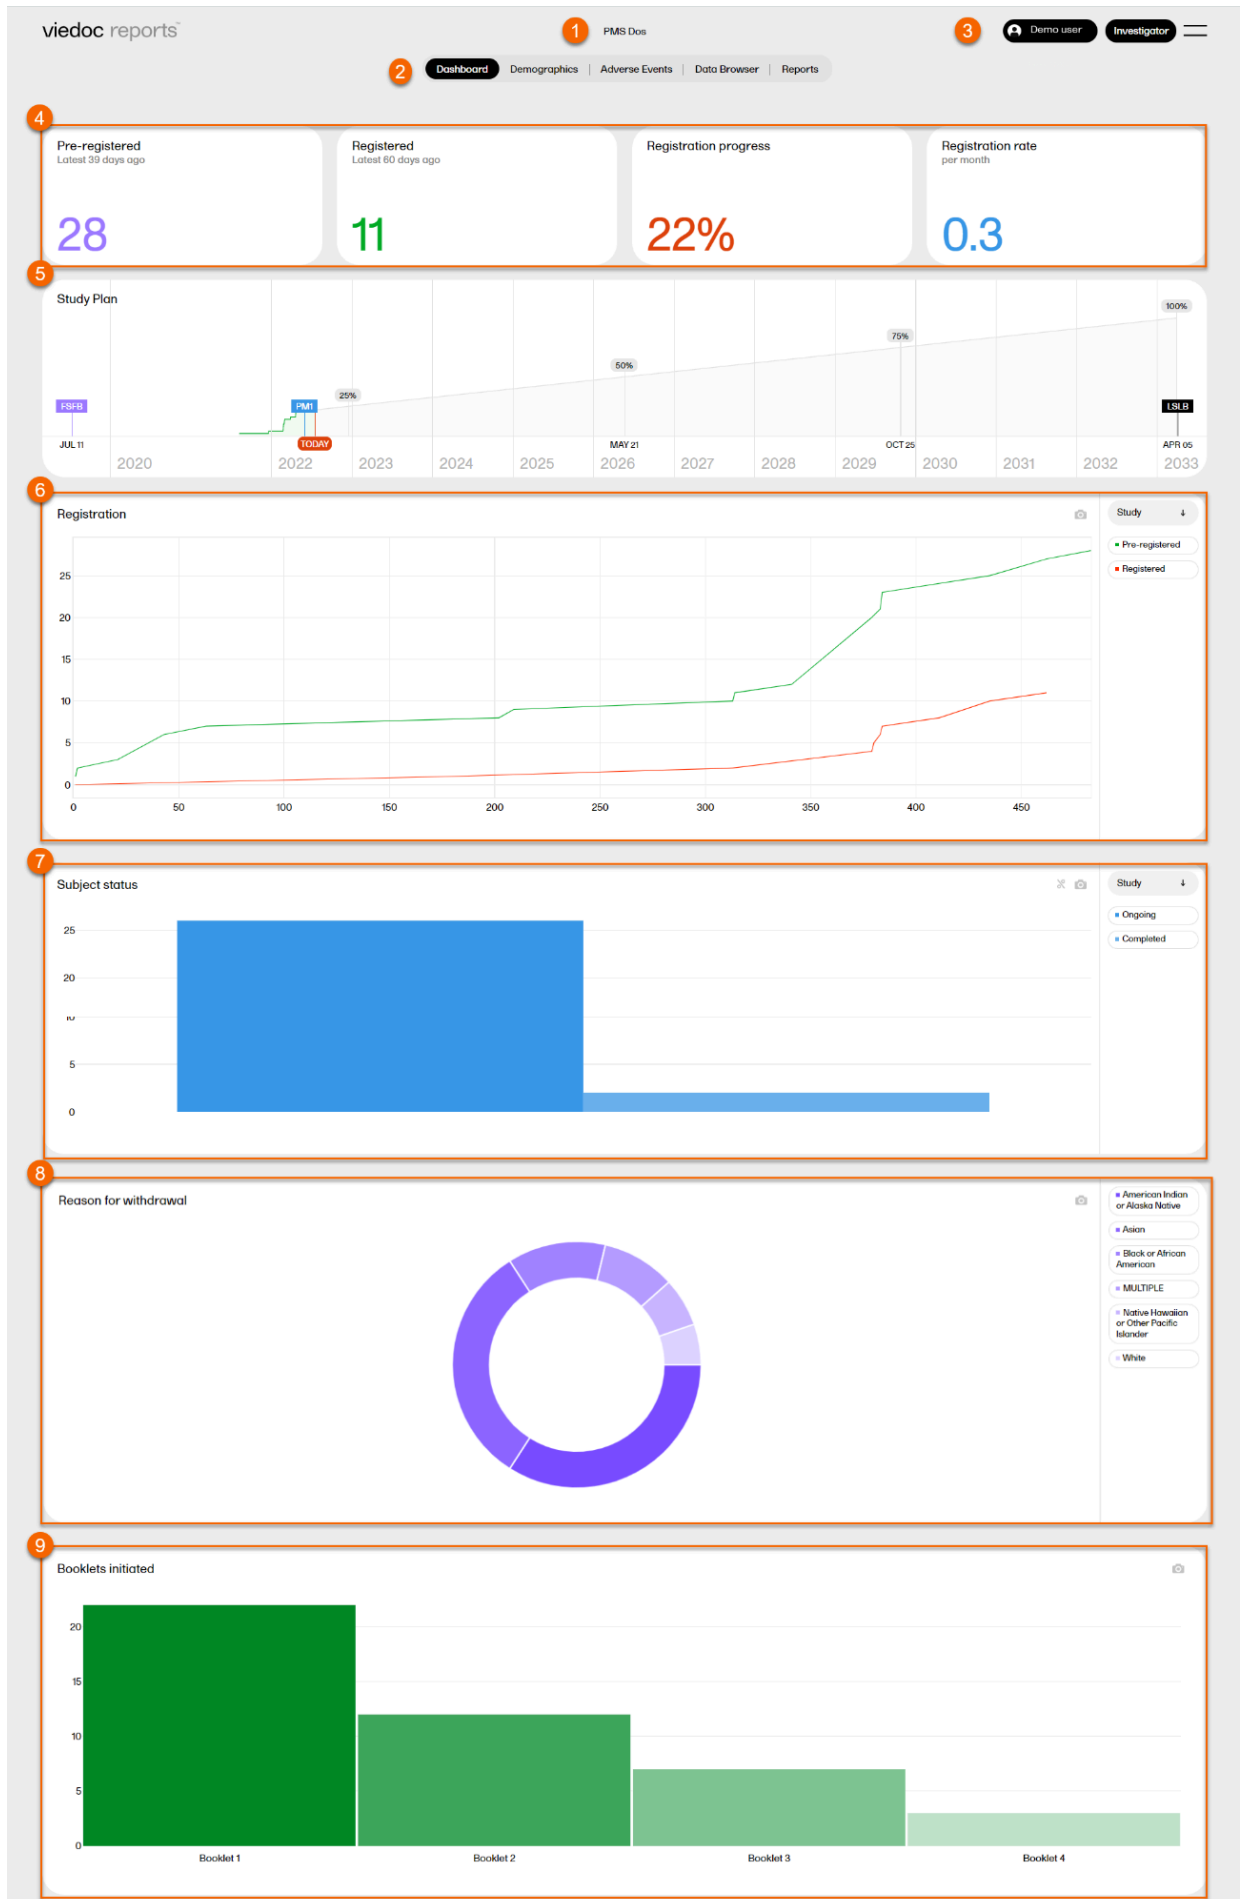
viedoc reports™

1 PMS Dos

3 Demo user Investigator

2 Dashboard | Demographics | Adverse Events | Data Browser | Reports

4

Pre-registered
Latest 39 days ago
28

Registered
Latest 60 days ago
11

Registration progress
22%

Registration rate
per month
0.3

5

Study Plan

100%
75%
50%
25%
FSFB
PM1
LSLB
JUL 11
TODAY
MAY 21
OCT 25
APR 05
2020 2022 2023 2024 2025 2026 2027 2028 2029 2030 2031 2032 2033

6

Registration

Study

Pre-registered
Registered

25
20
15
10
5
0
0 50 100 150 200 250 300 350 400 450

7

Subject status

Study

Ongoing
Completed

25
20
10
5
0

8

Reason for withdrawal

American Indian or Alaska Native
Asian
Black or African American
MULTIPLE
Native Hawaiian or Other Pacific Islander
White

9

Booklets initiated

20
15
10
5
0
Booklet 1 Booklet 2 Booklet 3 Booklet 4